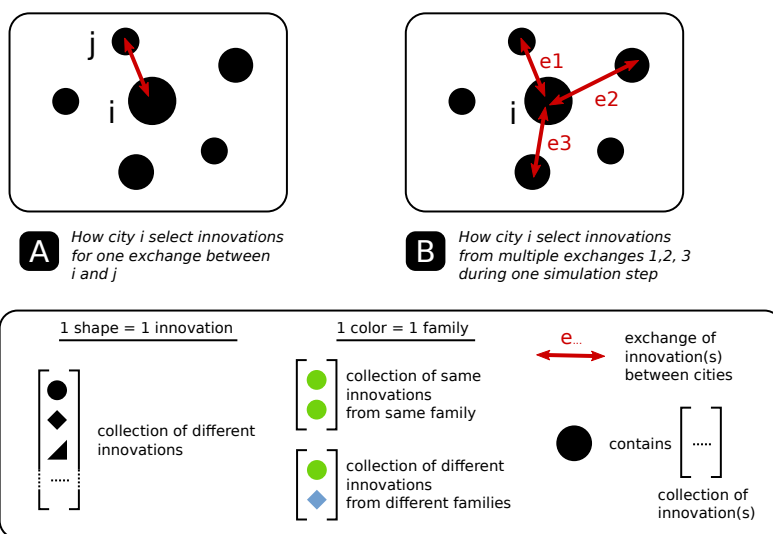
j

i

e1

e2

i

e3

A How city i select innovations for one exchange between i and j

B How city i select innovations from multiple exchanges 1,2, 3 during one simulation step

1 shape = 1 innovation

collection of different innovations

1 color = 1 family

collection of same innovations from same family

collection of different innovations from different families

e...

exchange of innovation(s) between cities

contains

collection of innovation(s)